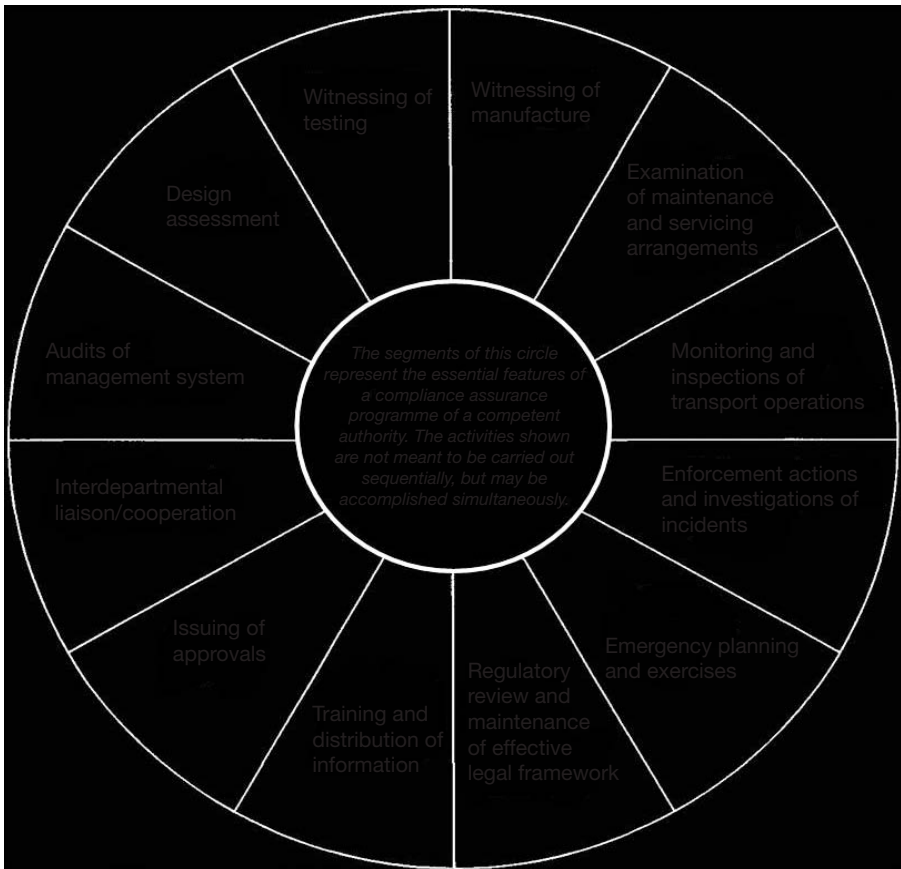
The segments of this circle represent the essential features of a compliance assurance programme of a competent authority. The activities shown are not meant to be carried out sequentially, but may be accomplished simultaneously.

Witnessing of manufacture

Examination of maintenance and servicing arrangements

Monitoring and inspections of transport operations

Enforcement actions and investigations of incidents

Emergency planning and exercises

Regulatory review and maintenance of effective legal framework

Training and distribution of information

Issuing of approvals

Interdepartmental liaison/cooperation

Audits of management system

Design assessment

Witnessing of testing